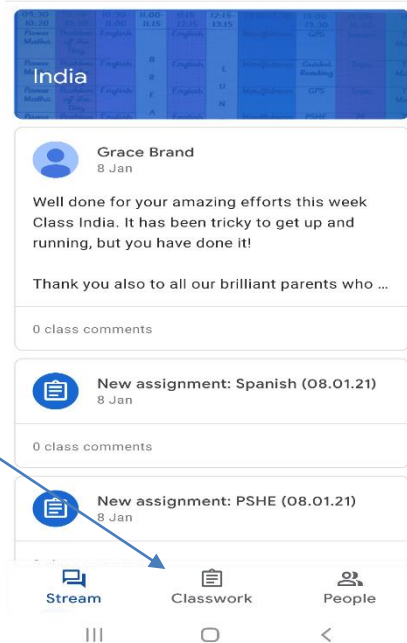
India

Grace Brand
8 Jan

Well done for your amazing efforts this week Class India. It has been tricky to get up and running, but you have done it!

Thank you also to all our brilliant parents who ...

0 class comments

New assignment: Spanish (08.01.21)
8 Jan

0 class comments

New assignment: PSHE (08.01.21)
8 Jan

Stream
Classwork
People